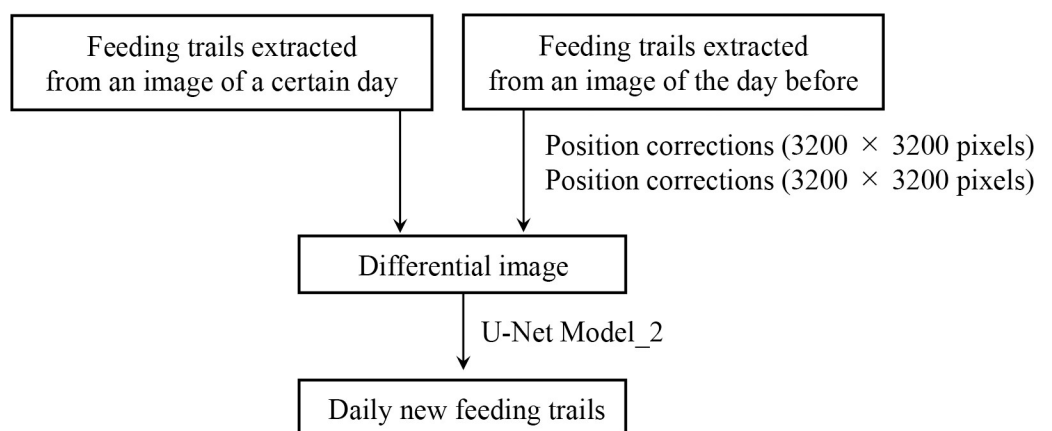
Feeding trails extracted from an image of a certain day

Feeding trails extracted from an image of the day before

Position corrections (3200 $\times$ 3200 pixels)
Position corrections (3200 $\times$ 3200 pixels)

Differential image

U-Net Model_2

Daily new feeding trails